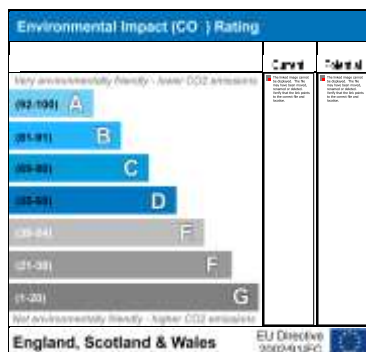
Environmental Impact (CO ) Rating

| | Current | Potential |
|---|---|---|
| Very environmentally friendly - lower CO2 emissions | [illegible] | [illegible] |
| (92-100) A | | |
| (81-91) B | | |
| (69-80) C | | |
| (55-68) D | | |
| (39-54) E | | |
| (21-38) F | | |
| (1-20) G | | |
| Not environmentally friendly - higher CO2 emissions | | |

England, Scotland & Wales

EU Directive 2002/91/EC